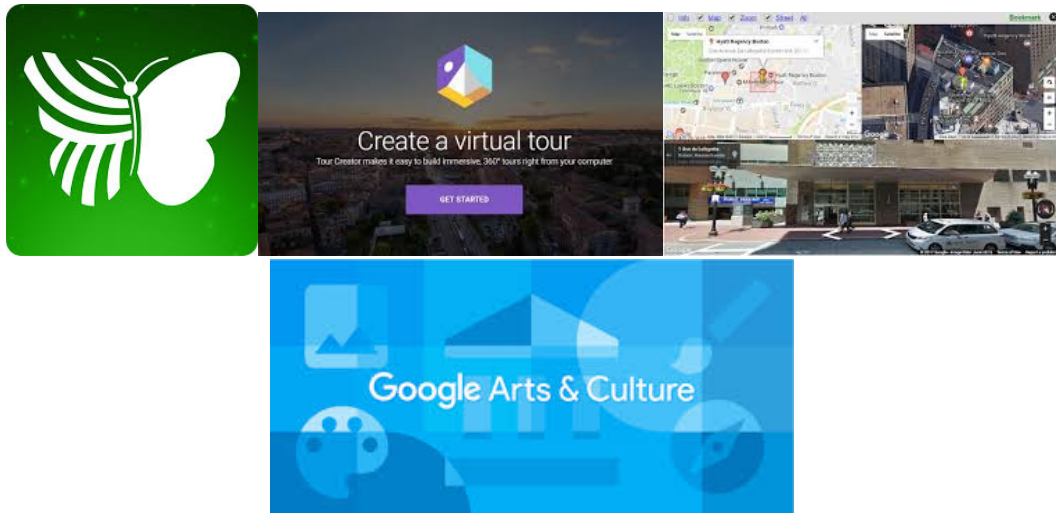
Create a virtual tour

Tour Creator makes it easy to build immersive, 360° tours right from your computer.

GET STARTED

Info Map Zoom Street All Bookmark

Map Satellite

Hyatt Regency Boston

Map Satellite

Google

1 Ave de Lafayette

Google Arts & Culture